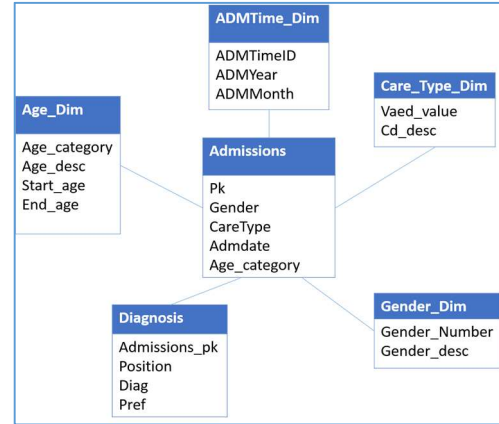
ADMTime_Dim
ADMTimeID
ADMYear
ADMMonth

Age_Dim
Age_category
Age_desc
Start_age
End_age

Admissions
Pk
Gender
CareType
Admdate
Age_category

Care_Type_Dim
Vaed_value
Cd_desc

Diagnosis
Admissions_pk
Position
Diag
Pref

Gender_Dim
Gender_Number
Gender_desc